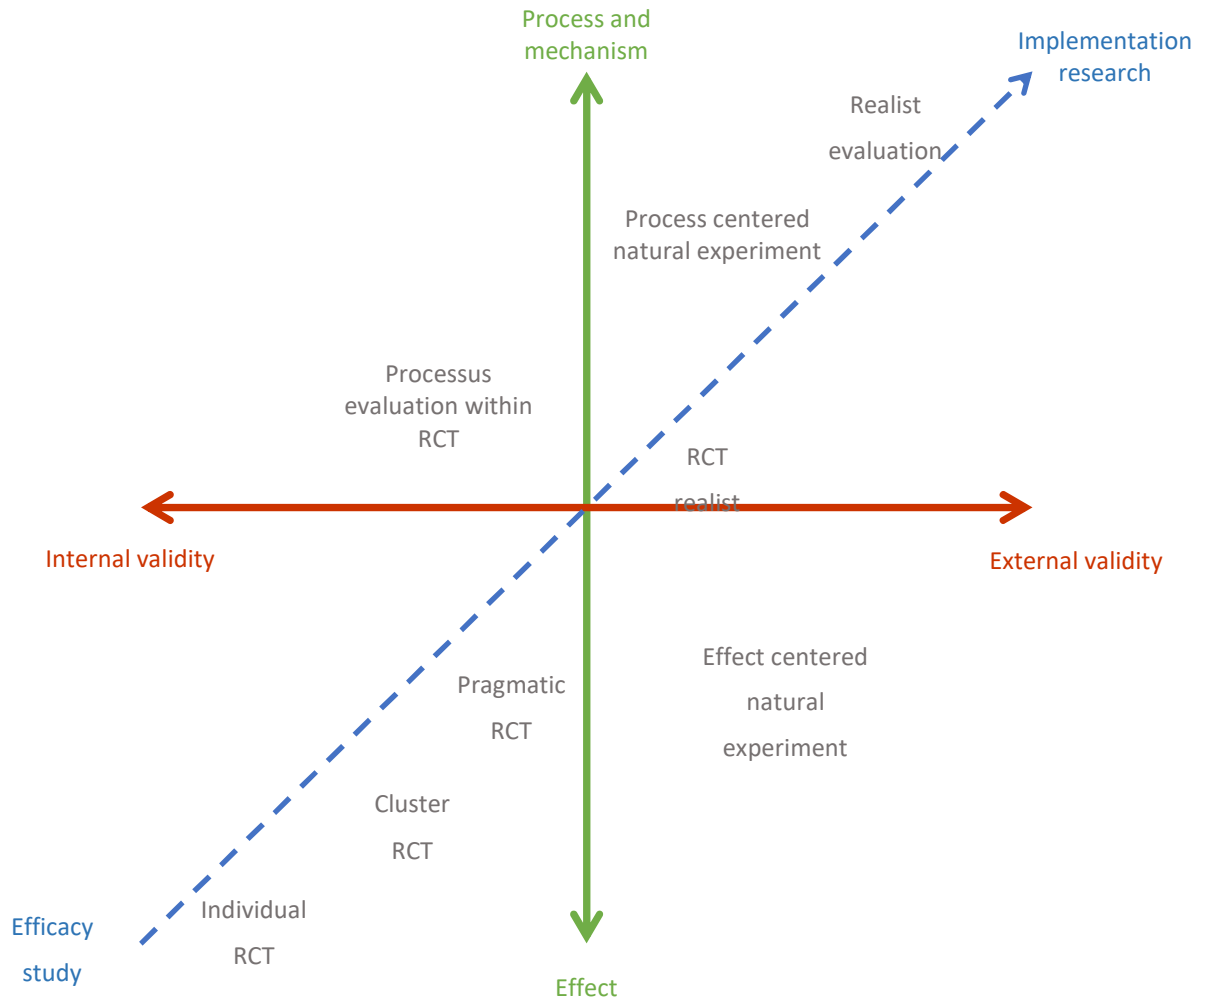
Process and mechanism

Implementation research

Realist evaluation

Process centered natural experiment

Processus evaluation within RCT

RCT realist

Internal validity

External validity

Effect centered natural experiment

Pragmatic RCT

Cluster RCT

Individual RCT

Efficacy study

Effect